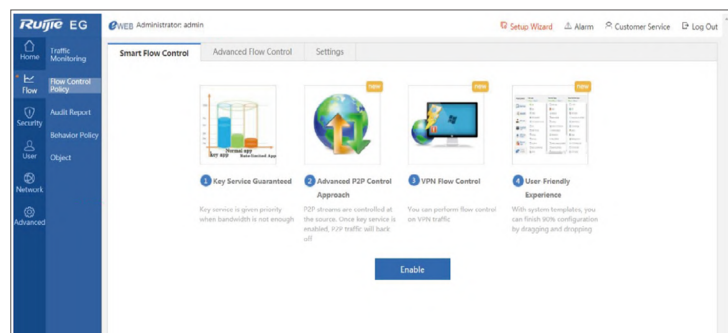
Ruijie EG

eWEB Administrator: admin

Setup Wizard Alarm Customer Service Log Out

Home
Traffic Monitoring

Flow
Flow Control Policy

Security
Audit Report

Behavior Policy

User
Object

Network

Advanced

Smart Flow Control | Advanced Flow Control | Settings

Key app
Normal app
Bandwidth App

new
new
new

1 Key Service Guaranteed

Key service is given priority when bandwidth is not enough

2 Advanced P2P Control Approach

P2P streams are controlled at the source. Once key service is enabled, P2P traffic will back off

3 VPN Flow Control

You can perform flow control on VPN traffic

4 User Friendly Experience

With system templates, you can finish 90% configuration by dragging and dropping

Enable